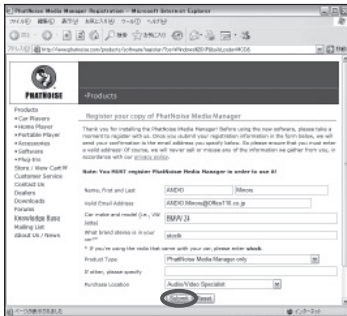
PhatNoise Media Manager Registration - Microsoft Internet Explorer

ファイル(F) 編集(E) 表示(V) お気に入り(A) ツール(T) ヘルプ(H)

戻る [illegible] 検索 お気に入り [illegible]

アドレス(D) http://www.phatnoise.com/products/software/register/?ce=Windows&ID=P&build_code=RCD6

PHATNOISE

Products

Products
• Car Players
• Home Player
• Portable Player
• Accessories
• Software
• Plug-Ins
Store / Warr Cert
Customer Service
Contact Us
Dealers
Downloads
Forums
Knowledge Base
Mailing List
About Us / News

Register your copy of PhatNoise Media Manager

Thank you for installing the PhatNoise Media Manager! Before using the new software, please take a moment to register with us. Once you submit your registration information in the form below, we will send your confirmation to the email address you specify below. So please ensure that you must enter a valid address! Of course, we will never sell or misuse any of the information we gather from you, in accordance with our privacy policy.

Note: You MUST register PhatNoise Media Manager in order to use it!

| | |
|---|---|
| Name, First and Last | ANDO Mitsuo |
| Valid Email Address | ANDO.Mitsuo@Office718.co.jp |
| Car make and model (i.e., VW Jetta) | BMW Z4 |
| What brand stereo is in your car?* | stock |
| * If you're using the radio that came with your car, please enter stock. | |
| Product Type | PhatNoise Media Manager only |
| If other, please specify | |
| Purchase Location | Audio/Video Specialist |

Submit Reset

ページが表示されました

インターネット